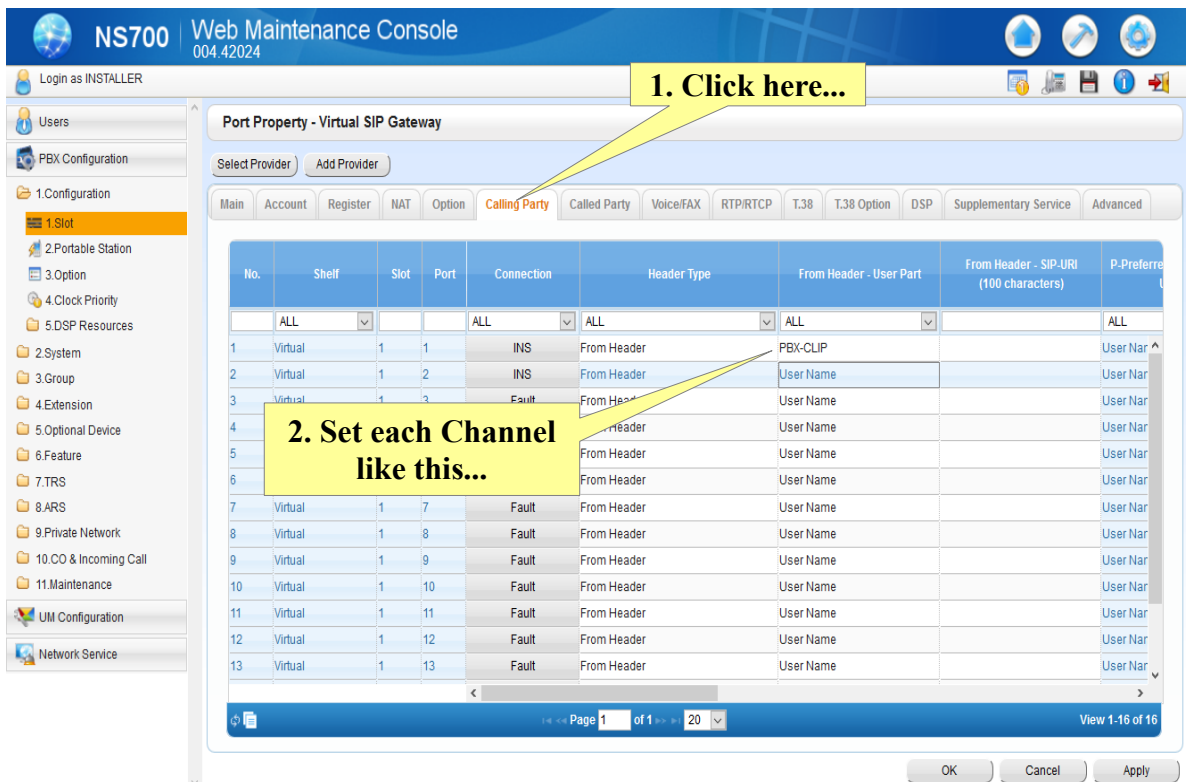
NS700 Web Maintenance Console
004.42024

Login as INSTALLER

1. Click here...

Users
PBX Configuration
1.Configuration
1.Slot
2.Portable Station
3.Option
4.Clock Priority
5.DSP Resources
2.System
3.Group
4.Extension
5.Optional Device
6.Feature
7.TRS
8.ARS
9.Private Network
10.CO & Incoming Call
11.Maintenance
UM Configuration
Network Service

Port Property - Virtual SIP Gateway

Select Provider | Add Provider

Main | Account | Register | NAT | Option | Calling Party | Called Party | Voice/FAX | RTP/RTCP | T.38 | T.38 Option | DSP | Supplementary Service | Advanced

2. Set each Channel like this...

| No. | Shelf | Slot | Port | Connection | Header Type | From Header - User Part | From Header - SIP-URI (100 characters) | P-Preferre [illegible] |
|---|---|---|---|---|---|---|---|---|
| | ALL | | | ALL | ALL | ALL | | ALL |
| 1 | Virtual | 1 | 1 | INS | From Header | PBX-CLIP | | User Nar |
| 2 | Virtual | 1 | 2 | INS | From Header | User Name | | User Nar |
| 3 | Virtual | 1 | 3 | Fault | From Head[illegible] | User Name | | User Nar |
| 4 | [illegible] | | | | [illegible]Header | User Name | | User Nar |
| 5 | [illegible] | | | | From Header | User Name | | User Nar |
| 6 | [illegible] | | | | From Header | User Name | | User Nar |
| 7 | Virtual | 1 | 7 | Fault | From Header | User Name | | User Nar |
| 8 | Virtual | 1 | 8 | Fault | From Header | User Name | | User Nar |
| 9 | Virtual | 1 | 9 | Fault | From Header | User Name | | User Nar |
| 10 | Virtual | 1 | 10 | Fault | From Header | User Name | | User Nar |
| 11 | Virtual | 1 | 11 | Fault | From Header | User Name | | User Nar |
| 12 | Virtual | 1 | 12 | Fault | From Header | User Name | | User Nar |
| 13 | Virtual | 1 | 13 | Fault | From Header | User Name | | User Nar |

Page 1 of 1 20
View 1-16 of 16

OK | Cancel | Apply